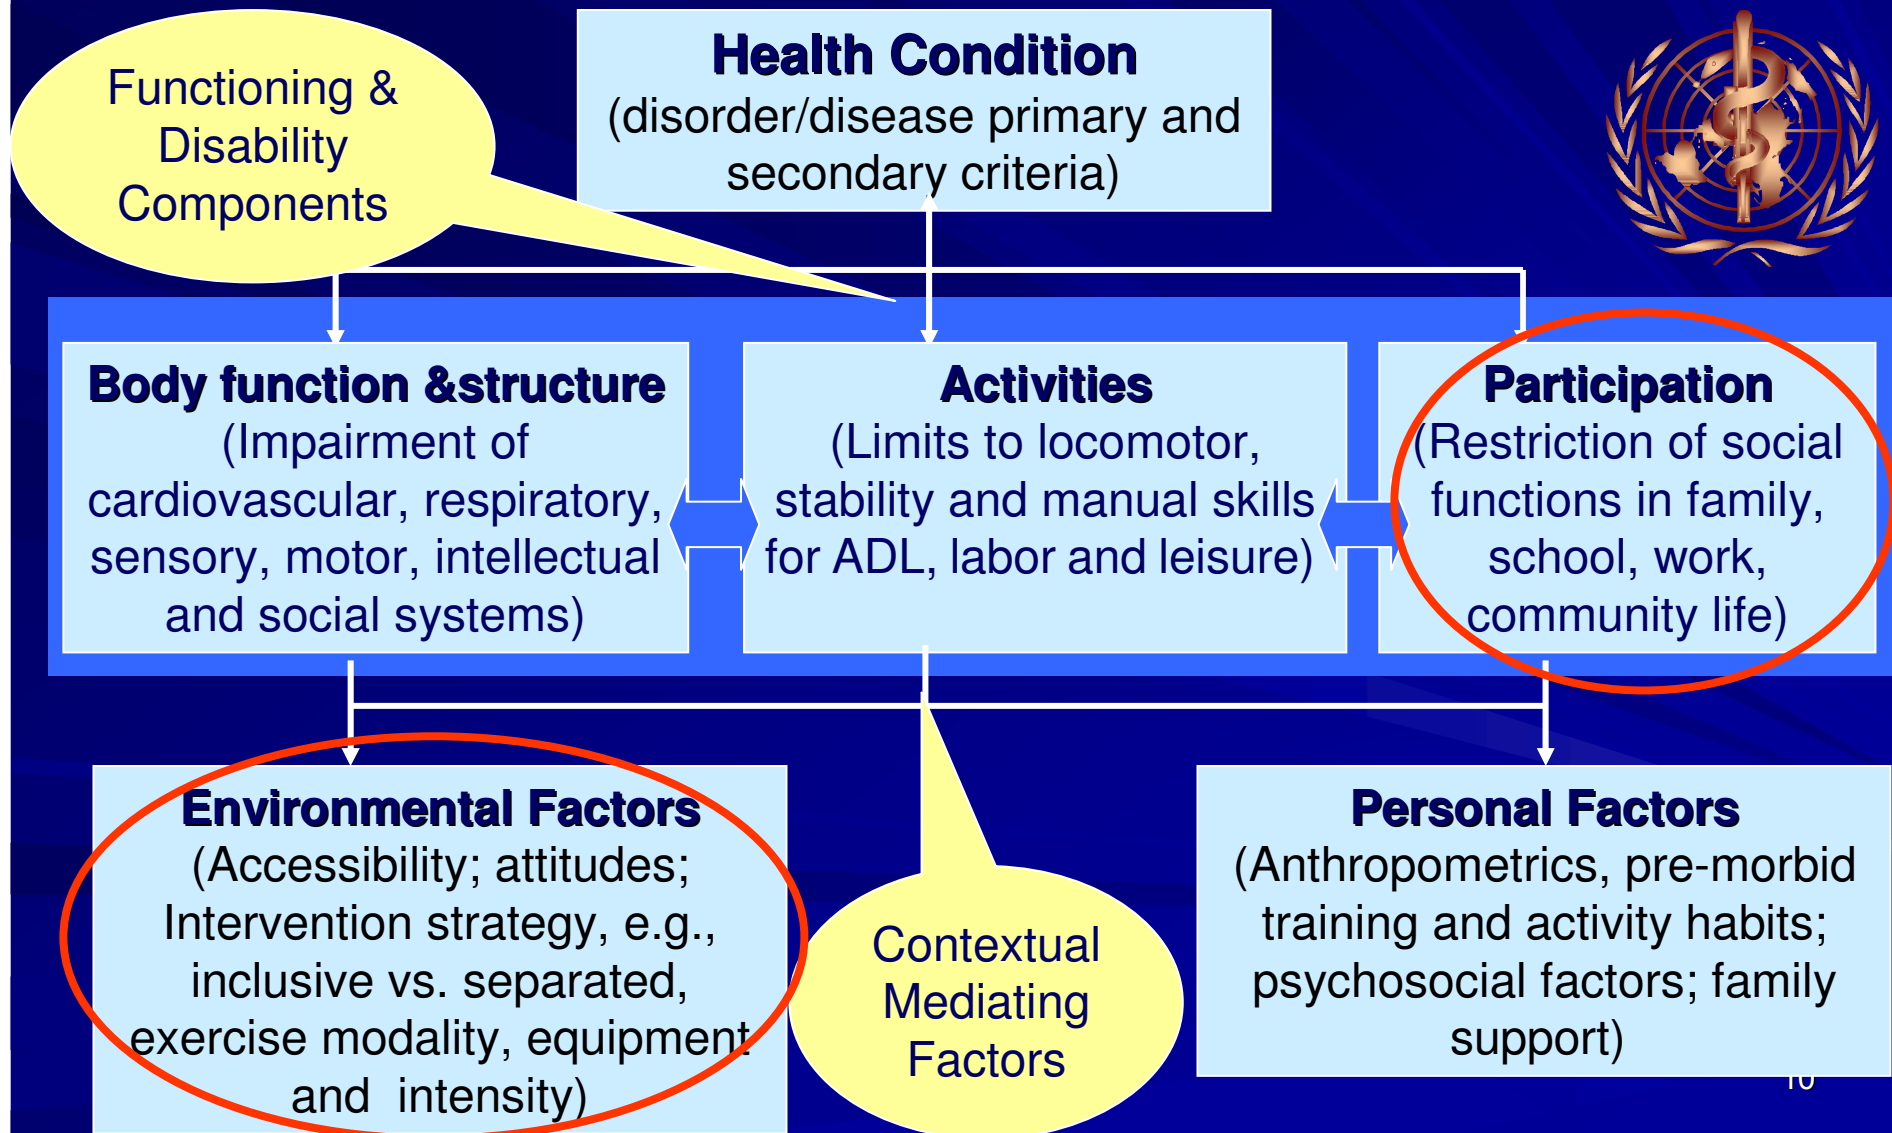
Functioning & Disability Components

Health Condition
(disorder/disease primary and secondary criteria)

Body function &structure
(Impairment of cardiovascular, respiratory, sensory, motor, intellectual and social systems)

Activities
(Limits to locomotor, stability and manual skills for ADL, labor and leisure)

Participation
(Restriction of social functions in family, school, work, community life)

Environmental Factors
(Accessibility; attitudes; Intervention strategy, e.g., inclusive vs. separated, exercise modality, equipment and intensity)

Contextual Mediating Factors

Personal Factors
(Anthropometrics, pre-morbid training and activity habits; psychosocial factors; family support)

10